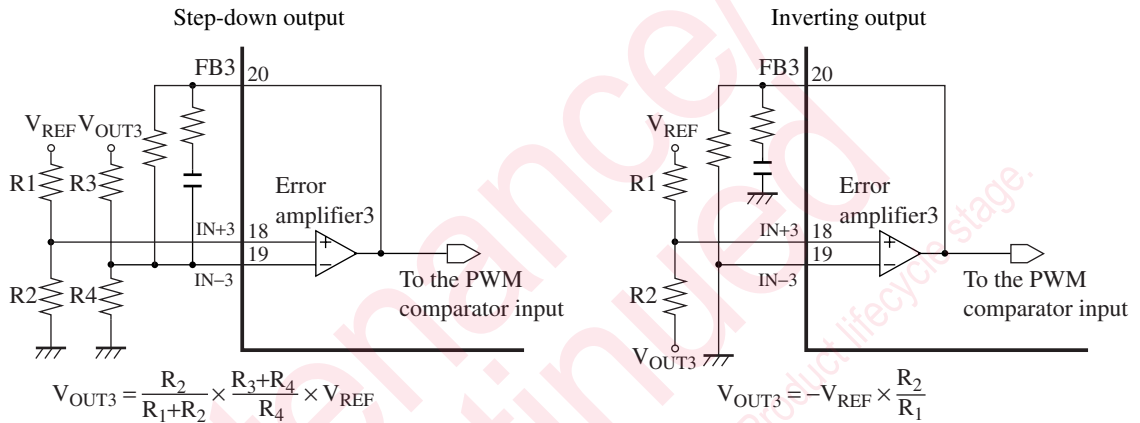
Step-down output

FB3
20

$V_{REF}$ $V_{OUT3}$

R1
R3

Error
amplifier3

IN+3
18
19
IN−3

+
−

To the PWM comparator input

R2
R4

$V_{OUT3} = \frac{R_2}{R_1+R_2} \times \frac{R_3+R_4}{R_4} \times V_{REF}$

Inverting output

FB3
20

$V_{REF}$

R1

Error
amplifier3

IN+3
18
19
IN−3

+
−

To the PWM comparator input

R2

$V_{OUT3}$

$V_{OUT3} = -V_{REF} \times \frac{R_2}{R_1}$

Maintenance/Discontinued

Product lifecycle stage.